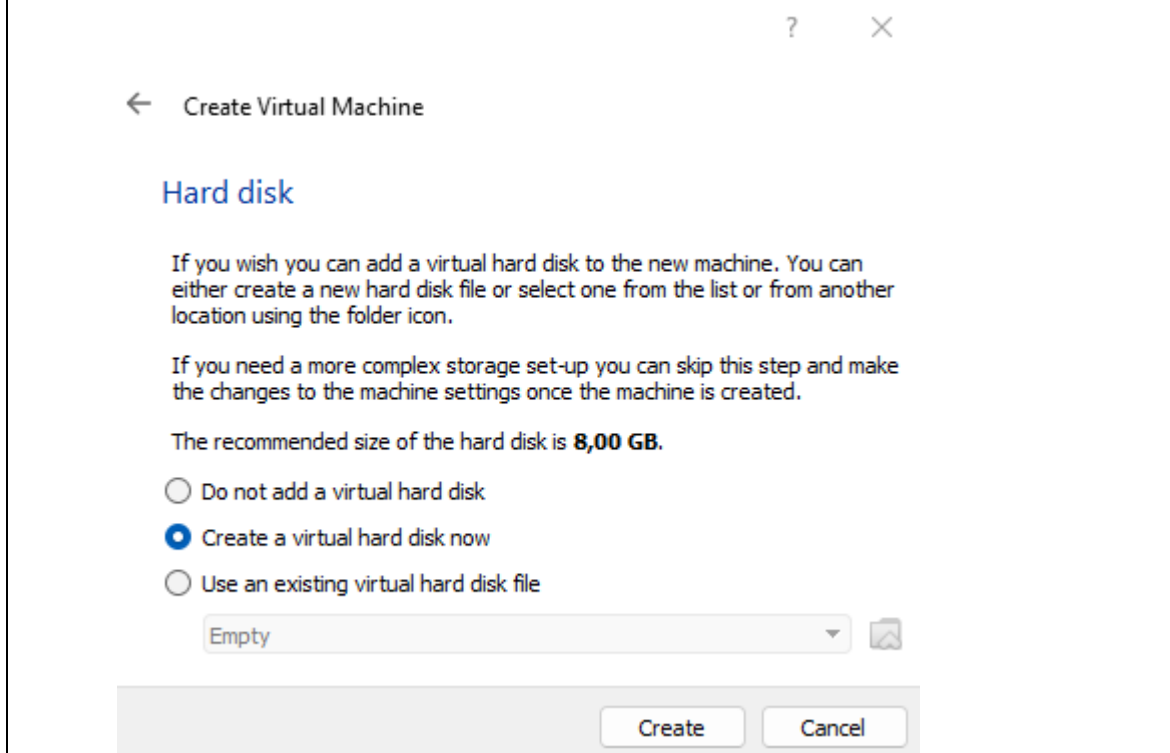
?

×

← Create Virtual Machine

Hard disk

If you wish you can add a virtual hard disk to the new machine. You can either create a new hard disk file or select one from the list or from another location using the folder icon.

If you need a more complex storage set-up you can skip this step and make the changes to the machine settings once the machine is created.

The recommended size of the hard disk is **8,00 GB**.

Do not add a virtual hard disk

Create a virtual hard disk now

Use an existing virtual hard disk file

Empty

Create

Cancel